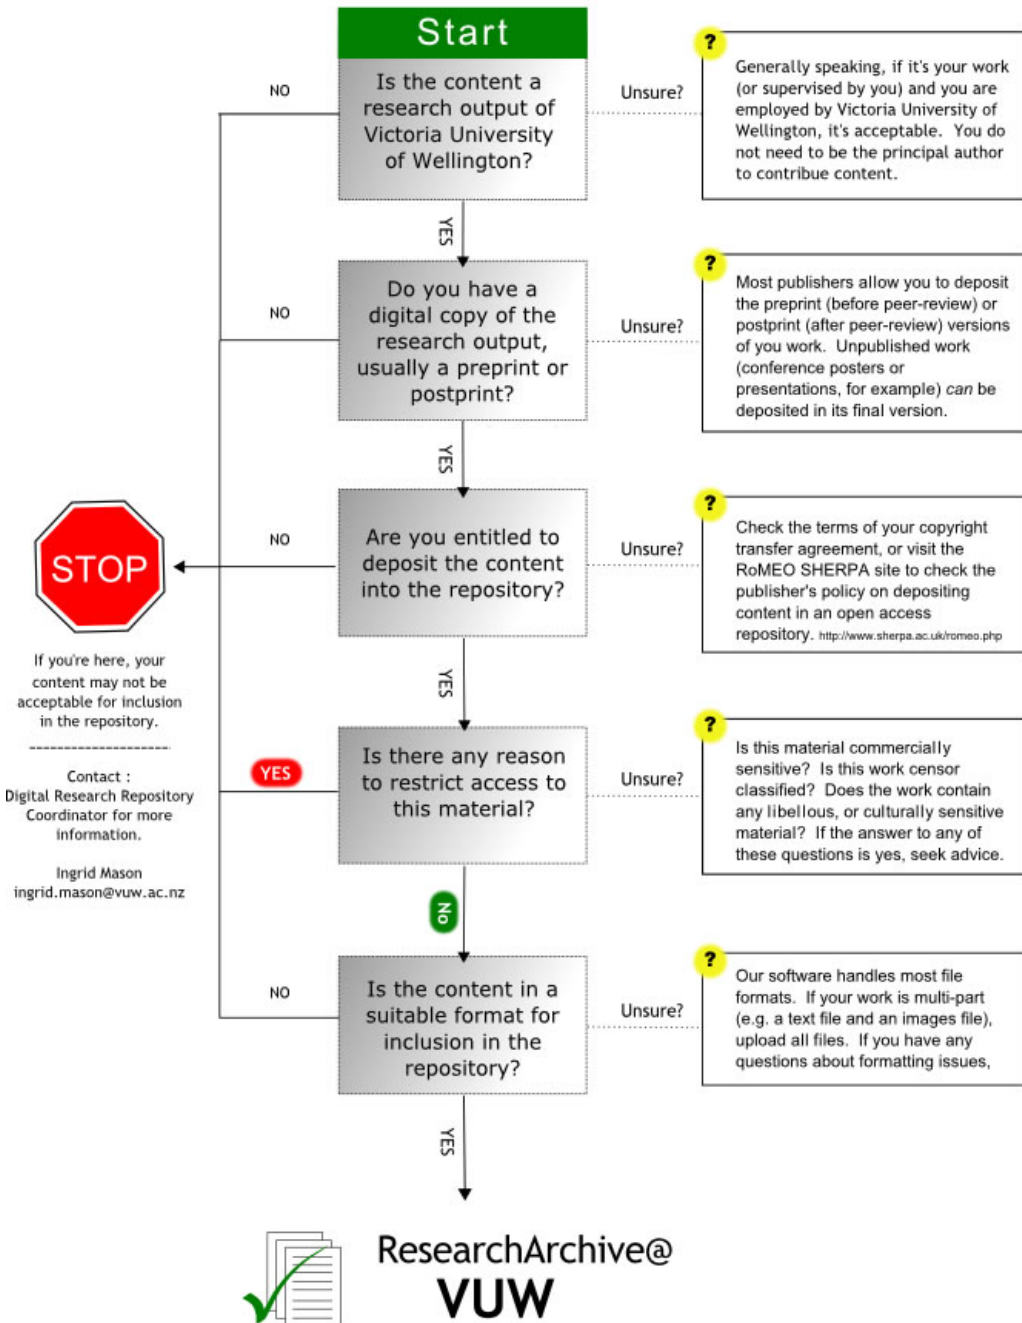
Start

Is the content a research output of Victoria University of Wellington?

NO

Unsure?

?

Generally speaking, if it's your work (or supervised by you) and you are employed by Victoria University of Wellington, it's acceptable. You do not need to be the principal author to contribute content.

YES

Do you have a digital copy of the research output, usually a preprint or postprint?

NO

Unsure?

?

Most publishers allow you to deposit the preprint (before peer-review) or postprint (after peer-review) versions of you work. Unpublished work (conference posters or presentations, for example) can be deposited in its final version.

YES

STOP

NO

Are you entitled to deposit the content into the repository?

Unsure?

?

Check the terms of your copyright transfer agreement, or visit the RoMEO SHERPA site to check the publisher's policy on depositing content in an open access repository. http://www.sherpa.ac.uk/romeo.php

If you're here, your content may not be acceptable for inclusion in the repository.

--------------------

Contact : Digital Research Repository Coordinator for more information.

Ingrid Mason
ingrid.mason@vuw.ac.nz

YES

YES

Is there any reason to restrict access to this material?

Unsure?

?

Is this material commercially sensitive? Is this work censor classified? Does the work contain any libellous, or culturally sensitive material? If the answer to any of these questions is yes, seek advice.

NO

NO

Is the content in a suitable format for inclusion in the repository?

Unsure?

?

Our software handles most file formats. If your work is multi-part (e.g. a text file and an images file), upload all files. If you have any questions about formatting issues,

YES

ResearchArchive@
VUW